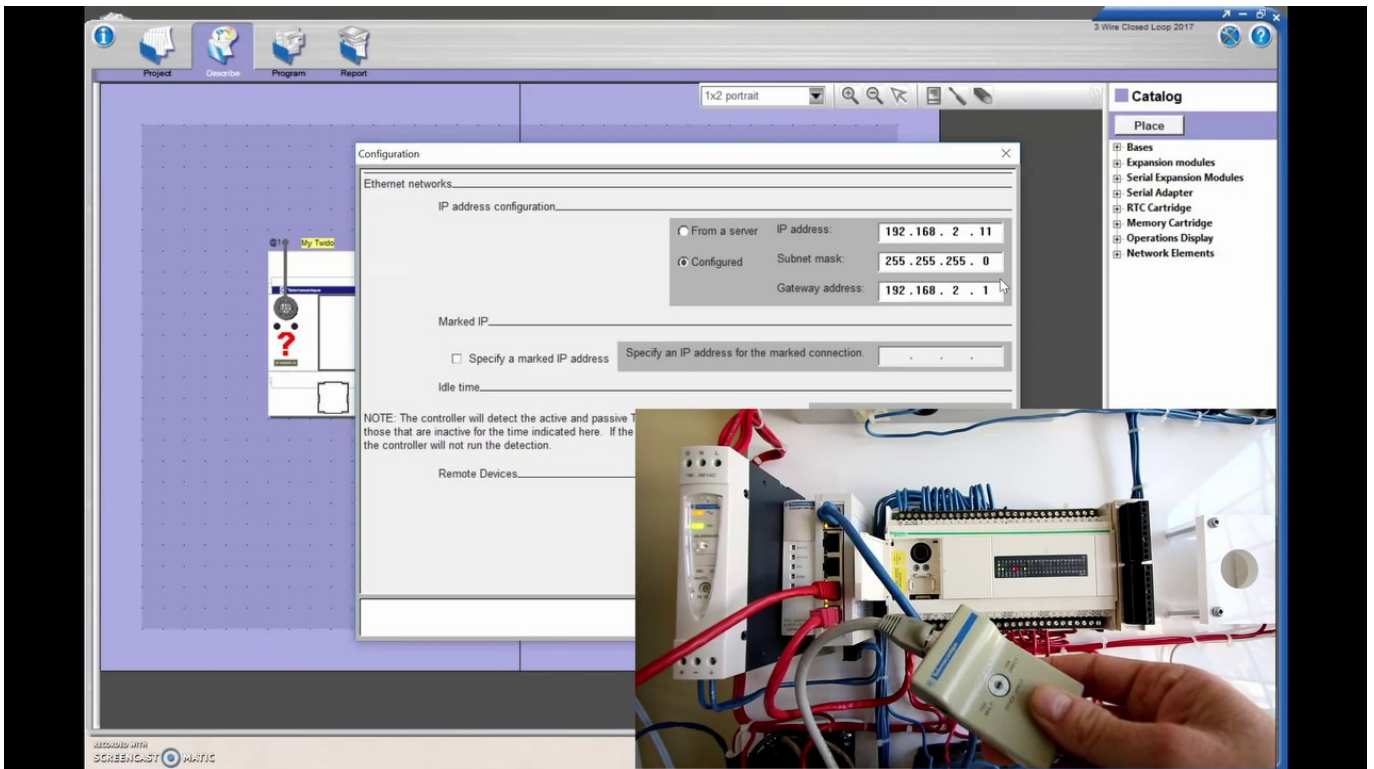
Project Describe Program Report

3 Wire Closed Loop 2017

1x2 portrait

Catalog

Place

Bases
Expansion modules
Serial Expansion Modules
Serial Adapter
RTC Cartridge
Memory Cartridge
Operations Display
Network Elements

My Twido

Configuration

Ethernet networks

IP address configuration

From a server IP address: 192 . 168 . 2 . 11

Configured Subnet mask: 255 . 255 . 255 . 0

Gateway address: 192 . 168 . 2 . 1

Marked IP

Specify a marked IP address Specify an IP address for the marked connection. . . .

Idle time

NOTE: The controller will detect the active and passive T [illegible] those that are inactive for the time indicated here. If the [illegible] the controller will not run the detection.

Remote Devices

RECORDED WITH
SCREENCAST O MATIC